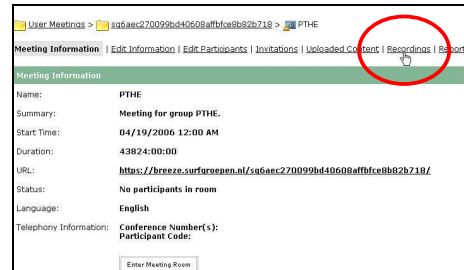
User Meetings > sg6aec270099bd40608affbfce8b82b718 > PTHE

Meeting Information | Edit Information | Edit Participants | Invitations | Uploaded Content | Recordings | Report

Meeting Information

| Name: | PTHE |
|---|---|
| Summary: | Meeting for group PTHE. |
| Start Time: | 04/19/2006 12:00 AM |
| Duration: | 43824:00:00 |
| URL: | https://breeze.surfgroepen.nl/sg6aec270099bd40608affbfce8b82b718/ |
| Status: | No participants in room |
| Language: | English |
| Telephony Information: | Conference Number(s): Participant Code: |

Enter Meeting Room